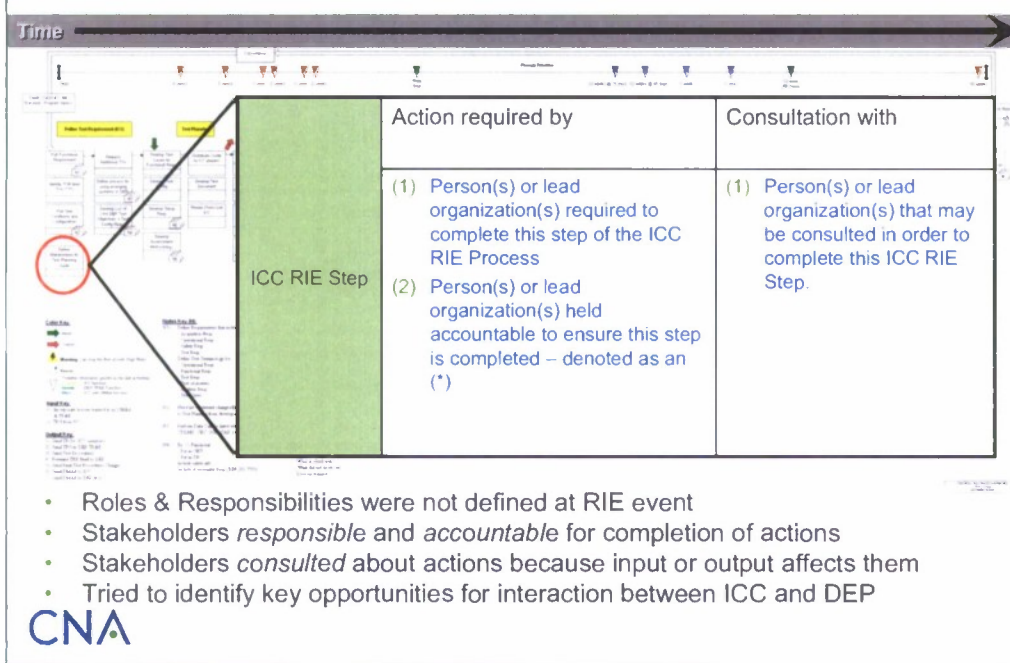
Time

| ICC RIE Step | Action required by | Consultation with |
|---|---|---|
| | (1) Person(s) or lead organization(s) required to complete this step of the ICC RIE Process (2) Person(s) or lead organization(s) held accountable to ensure this step is completed – denoted as an (*) | (1) Person(s) or lead organization(s) that may be consulted in order to complete this ICC RIE Step. |

• Roles & Responsibilities were not defined at RIE event
• Stakeholders *responsible* and *accountable* for completion of actions
• Stakeholders *consulted* about actions because input or output affects them
• Tried to identify key opportunities for interaction between ICC and DEP

CNA